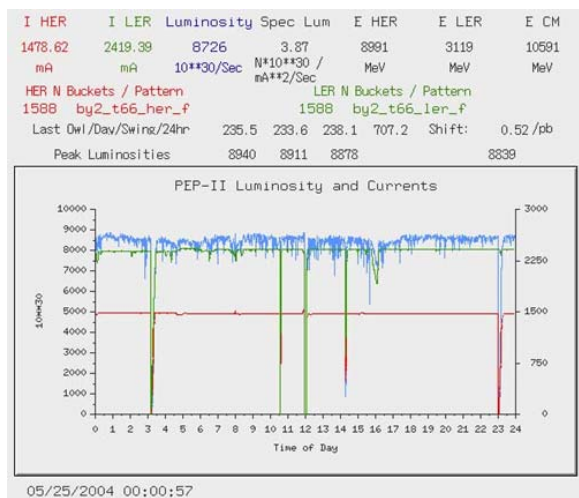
| I HER | I LER | Luminosity | Spec Lum | E HER | E LER | E CM |
|---|---|---|---|---|---|---|
| 1478.62 | 2419.39 | 8726 | 3.87 | 8991 | 3119 | 10591 |
| mA | mA | 10**30/Sec | N*10**30 / mA**2/Sec | MeV | MeV | MeV |

HER N Buckets / Pattern
1588 by2_t66_her_f

LER N Buckets / Pattern
1588 by2_t66_ler_f

Last Owl/Day/Swing/24hr 235.5 233.6 238.1 707.2 Shift: 0.52 /pb

Peak Luminosities 8940 8911 8878 8839

PEP-II Luminosity and Currents

10000
9000
8000
7000
6000
5000
4000
3000
2000
1000
0

10**30

3000
2250
1500
750
0

0 1 2 3 4 5 6 7 8 9 10 11 12 13 14 15 16 17 18 19 20 21 22 23 24

Time of Day

05/25/2004 00:00:57